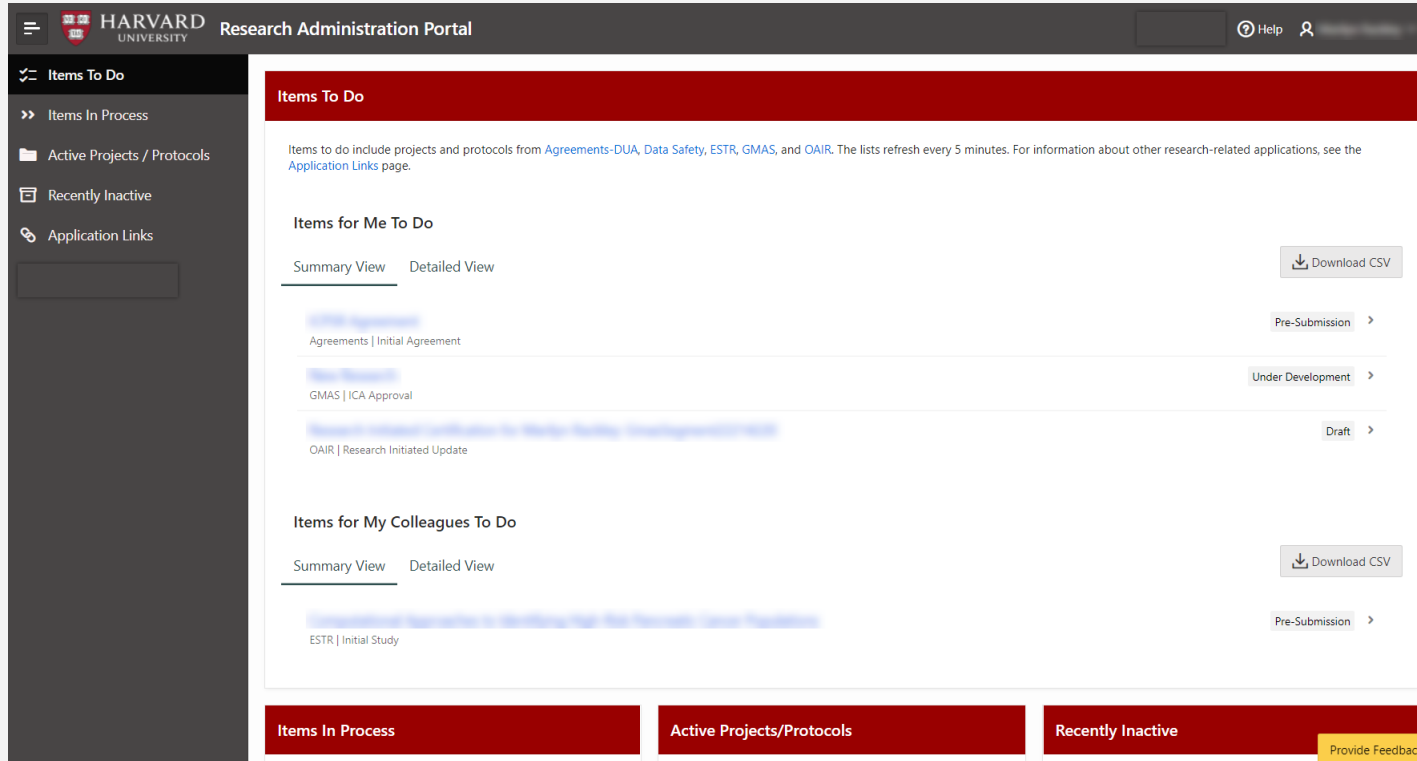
HARVARD UNIVERSITY Research Administration Portal

Help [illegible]

Items To Do
Items In Process
Active Projects / Protocols
Recently Inactive
Application Links

Items To Do

Items to do include projects and protocols from Agreements-DUA, Data Safety, ESTR, GMAS, and OAIR. The lists refresh every 5 minutes. For information about other research-related applications, see the Application Links page.

Items for Me To Do

Summary View Detailed View

Download CSV

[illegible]
Agreements | Initial Agreement
Pre-Submission

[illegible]
GMAS | ICA Approval
Under Development

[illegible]
OAIR | Research Initiated Update
Draft

Items for My Colleagues To Do

Summary View Detailed View

Download CSV

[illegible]
ESTR | Initial Study
Pre-Submission

Items In Process

Active Projects/Protocols

Recently Inactive

Provide Feedbac